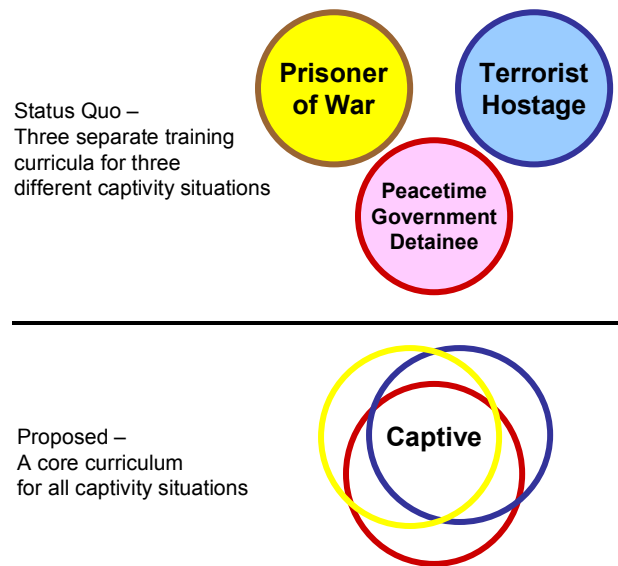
Status Quo –
Three separate training curricula for three different captivity situations

Prisoner of War

Terrorist Hostage

Peacetime Government Detainee

Proposed –
A core curriculum for all captivity situations

Captive